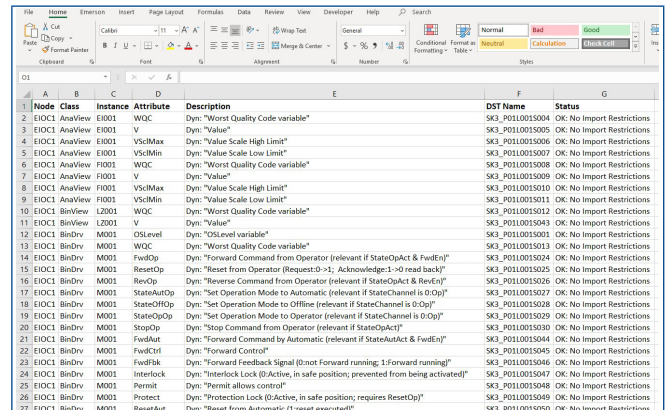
File Home Emerson Insert Page Layout Formulas Data Review View Developer Help Search

Cut Copy Format Painter Paste Clipboard
Calibri 11 A A B I U Font
Wrap Text Merge & Center Alignment
General $ % 9 Number
Conditional Formatting Format as Table
Normal Bad Good Neutral Calculation Check Cell
Styles
Ins

O1

| | A | B | C | D | E | F | G |
|---|---|---|---|---|---|---|---|
| 1 | Node | Class | Instance | Attribute | Description | DST Name | Status |
| 2 | EIOC1 | AnaView | EI001 | WQC | Dyn: "Worst Quality Code variable" | SK3_P011001S004 | OK: No Import Restrictions |
| 3 | EIOC1 | AnaView | EI001 | V | Dyn: "Value" | SK3_P011001S005 | OK: No Import Restrictions |
| 4 | EIOC1 | AnaView | EI001 | VSclMax | Dyn: "Value Scale High Limit" | SK3_P011001S006 | OK: No Import Restrictions |
| 5 | EIOC1 | AnaView | EI001 | VSclMin | Dyn: "Value Scale Low Limit" | SK3_P011001S007 | OK: No Import Restrictions |
| 6 | EIOC1 | AnaView | FI001 | WQC | Dyn: "Worst Quality Code variable" | SK3_P011001S008 | OK: No Import Restrictions |
| 7 | EIOC1 | AnaView | FI001 | V | Dyn: "Value" | SK3_P011001S009 | OK: No Import Restrictions |
| 8 | EIOC1 | AnaView | FI001 | VSclMax | Dyn: "Value Scale High Limit" | SK3_P011001S010 | OK: No Import Restrictions |
| 9 | EIOC1 | AnaView | FI001 | VSclMin | Dyn: "Value Scale Low Limit" | SK3_P011001S011 | OK: No Import Restrictions |
| 10 | EIOC1 | BinView | LZ001 | WQC | Dyn: "Worst Quality Code variable" | SK3_P011001S012 | OK: No Import Restrictions |
| 11 | EIOC1 | BinView | LZ001 | V | Dyn: "Value" | SK3_P011001S043 | OK: No Import Restrictions |
| 12 | EIOC1 | BinDrv | M001 | OSLevel | Dyn: "OSLevel variable" | SK3_P011001S001 | OK: No Import Restrictions |
| 13 | EIOC1 | BinDrv | M001 | WQC | Dyn: "Worst Quality Code variable" | SK3_P011001S013 | OK: No Import Restrictions |
| 14 | EIOC1 | BinDrv | M001 | FwdOp | Dyn: "Forward Command from Operator (relevant if StateOpAct & FwdEn)" | SK3_P011001S024 | OK: No Import Restrictions |
| 15 | EIOC1 | BinDrv | M001 | ResetOp | Dyn: "Reset from Operator (Request:0->1; Acknowledge:1->0 read back)" | SK3_P011001S025 | OK: No Import Restrictions |
| 16 | EIOC1 | BinDrv | M001 | RevOp | Dyn: "Reverse Command from Operator (relevant if StateOpAct & RevEn)" | SK3_P011001S026 | OK: No Import Restrictions |
| 17 | EIOC1 | BinDrv | M001 | StateAutOp | Dyn: "Set Operation Mode to Automatic (relevant if StateChannel is 0:Op)" | SK3_P011001S027 | OK: No Import Restrictions |
| 18 | EIOC1 | BinDrv | M001 | StateOffOp | Dyn: "Set Operation Mode to Offline (relevant if StateChannel is 0:Op)" | SK3_P011001S028 | OK: No Import Restrictions |
| 19 | EIOC1 | BinDrv | M001 | StateOpOp | Dyn: "Set Operation Mode to Operator (relevant if StateChannel is 0:Op)" | SK3_P011001S029 | OK: No Import Restrictions |
| 20 | EIOC1 | BinDrv | M001 | StopOp | Dyn: "Stop Command from Operator (relevant if StateOpAct)" | SK3_P011001S030 | OK: No Import Restrictions |
| 21 | EIOC1 | BinDrv | M001 | FwdAut | Dyn: "Forward Command by Automatic (relevant if StateAutAct & FwdEn)" | SK3_P011001S044 | OK: No Import Restrictions |
| 22 | EIOC1 | BinDrv | M001 | FwdCtrl | Dyn: "Forward Control" | SK3_P011001S045 | OK: No Import Restrictions |
| 23 | EIOC1 | BinDrv | M001 | FwdFbk | Dyn: "Forward Feedback Signal (0:not Forward running; 1:Forward running)" | SK3_P011001S046 | OK: No Import Restrictions |
| 24 | EIOC1 | BinDrv | M001 | Interlock | Dyn: "Interlock Lock (0:Active, in safe position; prevented from being activated)" | SK3_P011001S047 | OK: No Import Restrictions |
| 25 | EIOC1 | BinDrv | M001 | Permit | Dyn: "Permit allows control" | SK3_P011001S048 | OK: No Import Restrictions |
| 26 | EIOC1 | BinDrv | M001 | Protect | Dyn: "Protection Lock (0:Active, in safe position; requires ResetOp)" | SK3_P011001S049 | OK: No Import Restrictions |
| 27 | EIOC1 | BinDrv | M001 | ResetAut | Dyn: "Reset from Automatic (1:reset executed)" | SK3_P011001S050 | OK: No Import Restrictions |